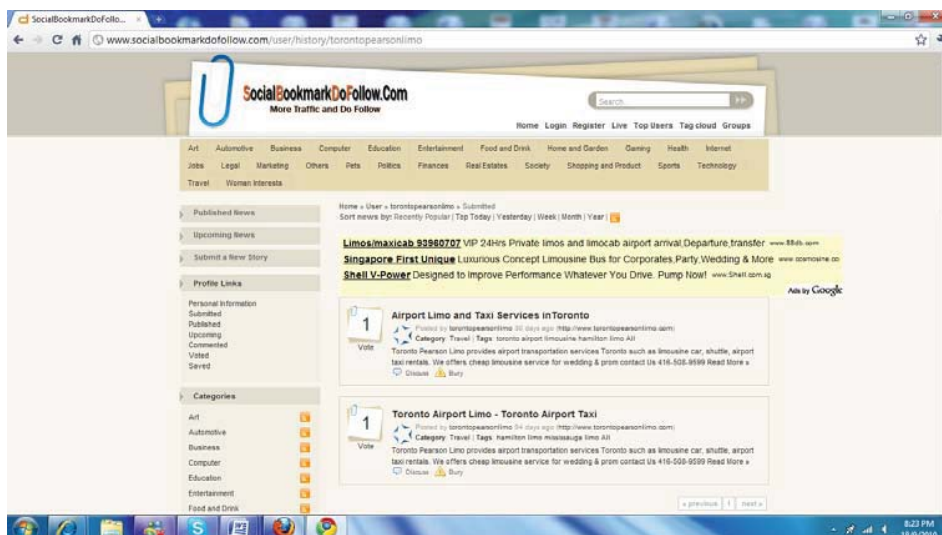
SocialBookmarkDoFollo...

www.socialbookmarkdofollow.com/user/history/torontopearsonlimo

SocialBookmarkDoFollow.Com
More Traffic and Do Follow

Search

Home Login Register Live Top Users Tag cloud Groups

Art Automotive Business Computer Education Entertainment Food and Drink Home and Garden Gaming Health Internet Jobs Legal Marketing Others Pets Politics Finances Real Estates Society Shopping and Product Sports Technology Travel Woman Interests

Published News

Upcoming News

Submit a New Story

Profile Links

Personal Information
Submitted
Published
Upcoming
Commented
Voted
Saved

Categories

Art
Automotive
Business
Computer
Education
Entertainment
Food and Drink

Home » User » torontopearsonlimo » Submitted
Sort news by: Recently Popular | Top Today | Yesterday | Week | Month | Year |

Limos/maxicab 93980707 VIP 24Hrs Private limos and limocab airport arrival,Departure,transfer www.88db.com
Singapore First Unique Luxurious Concept Limousine Bus for Corporates,Party,Wedding & More www.ozomosine.co
Shell V-Power Designed to Improve Performance Whatever You Drive. Pump Now! www.Shell.com.sg
Ads by Google

1
Vote

Airport Limo and Taxi Services inToronto
Posted by torontopearsonlimo 30 days ago (http://www.torontopearsonlimo.com)
Category Travel | Tags toronto airport limousine hamilton limo All
Toronto Pearson Limo provides airport transportation services Toronto such as limousine car, shuttle, airport taxi rentals. We offers cheap limousine service for wedding & prom contact Us 416-508-9599 Read More »
Discuss Bury

1
Vote

Toronto Airport Limo - Toronto Airport Taxi
Posted by torontopearsonlimo 34 days ago (http://www.torontopearsonlimo.com)
Category Travel | Tags hamilton limo mississauga limo All
Toronto Pearson Limo provides airport transportation services Toronto such as limousine car, shuttle, airport taxi rentals. We offers cheap limousine service for wedding & prom contact Us 416-508-9599 Read More »
Discuss Bury

« previous 1 next »

8:23 PM
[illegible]